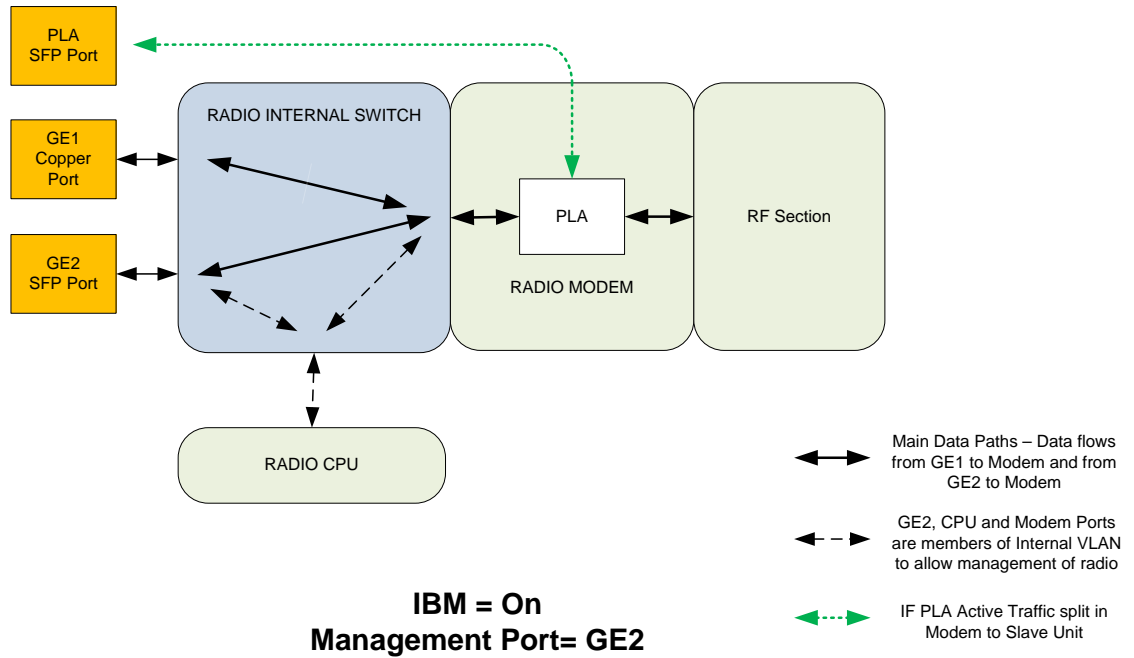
PLA SFP Port

GE1 Copper Port

GE2 SFP Port

RADIO INTERNAL SWITCH

PLA

RADIO MODEM

RF Section

RADIO CPU

Main Data Paths – Data flows from GE1 to Modem and from GE2 to Modem

GE2, CPU and Modem Ports are members of Internal VLAN to allow management of radio

IF PLA Active Traffic split in Modem to Slave Unit

IBM = On
Management Port= GE2